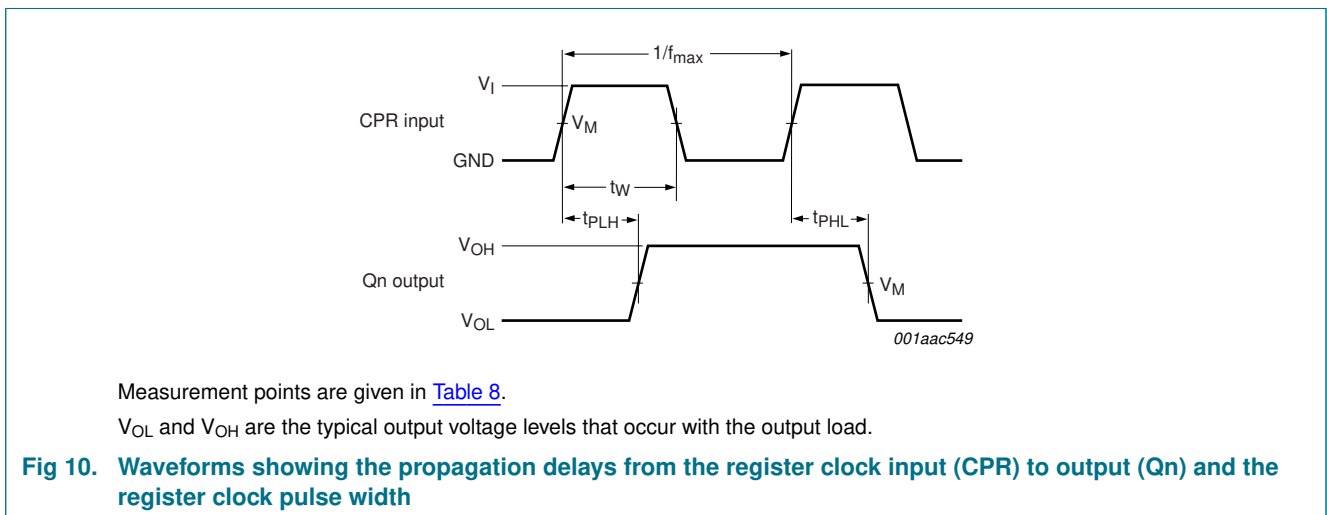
$1/f_{max}$

$V_I$

CPR input

$V_M$

GND

$t_W$

$t_{PLH}$

$t_{PHL}$

$V_{OH}$

Qn output

$V_M$

$V_{OL}$

001aac549

Measurement points are given in Table 8.

$V_{OL}$ and $V_{OH}$ are the typical output voltage levels that occur with the output load.

Fig 10. Waveforms showing the propagation delays from the register clock input (CPR) to output (Qn) and the register clock pulse width